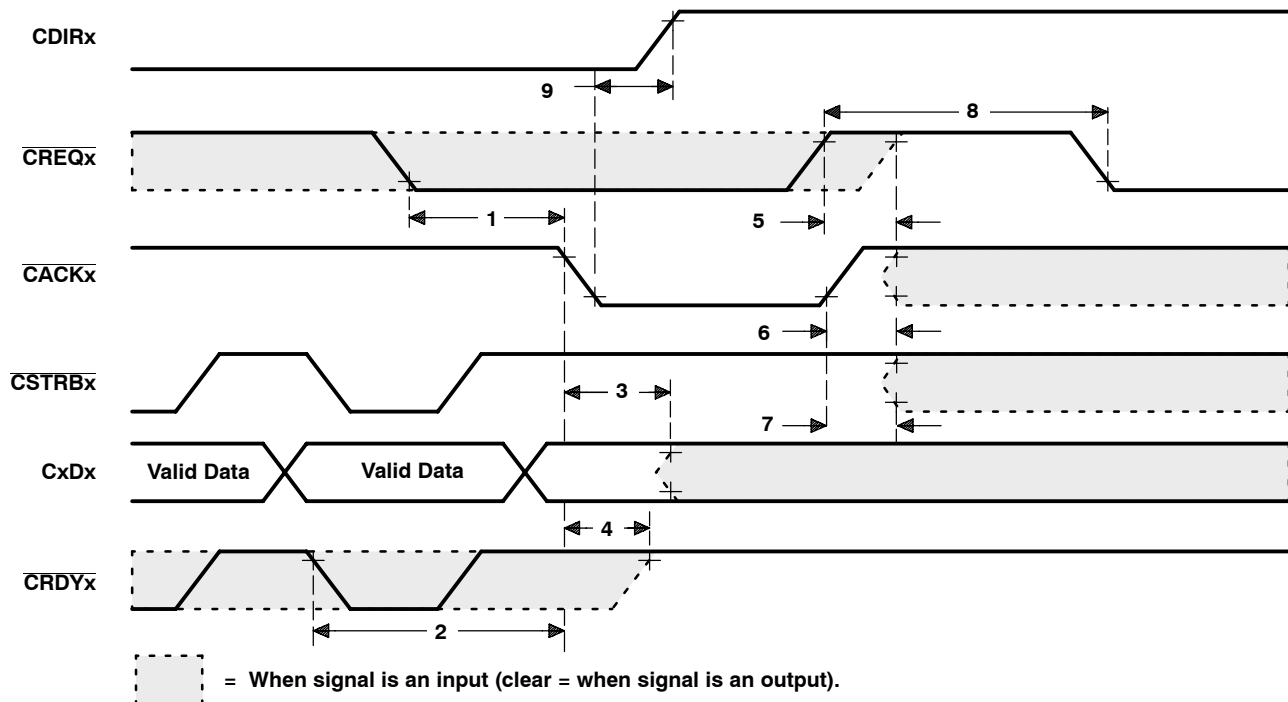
CDIRx

9

8

$\overline{CREQx}$

1

5

$\overline{CACKx}$

6

$\overline{CSTRBx}$

3

7

CxDx

Valid Data

Valid Data

4

$\overline{CRDYx}$

2

= When signal is an input (clear = when signal is an output).